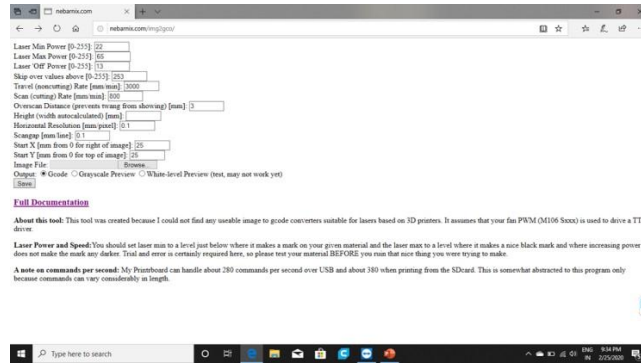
nebarnix.com

nebarnix.com/img2gco/

Laser Min Power [0-255]: 22
Laser Max Power [0-255]: 65
Laser 'Off' Power [0-255]: 13
Skip over values above [0-255]: 253
Travel (noncutting) Rate [mm/min]: 3000
Scan (cutting) Rate [mm/min]: 800
Overscan Distance (prevents twang from showing) [mm]: 3
Height (width autocalculated) [mm]:
Horizontal Resolution [mm/pixel]: 0.1
Scangap [mm/line]: 0.1
Start X [mm from 0 for right of image]: 25
Start Y [mm from 0 for top of image]: 25
Image File Browse...
Output: Gcode Grayscale Preview White-level Preview (test, may not work yet)
Save

Full Documentation

About this tool: This tool was created because I could not find any useable image to gcode converters suitable for lasers based on 3D printers. It assumes that your fan PWM (M106 Sxxx) is used to drive a TT driver.

Laser Power and Speed: You should set laser min to a level just below where it makes a mark on your given material and the laser max to a level where it makes a nice black mark and where increasing power does not make the mark any darker. Trial and error is certainly required here, so please test your material BEFORE you ruin that nice thing you were trying to make.

A note on commands per second: My Printrboard can handle about 280 commands per second over USB and about 380 when printing from the SDcard. This is somewhat abstracted to this program only because commands can vary considerably in length.

Type here to search

ENG IN 9:34 PM 2/25/2020